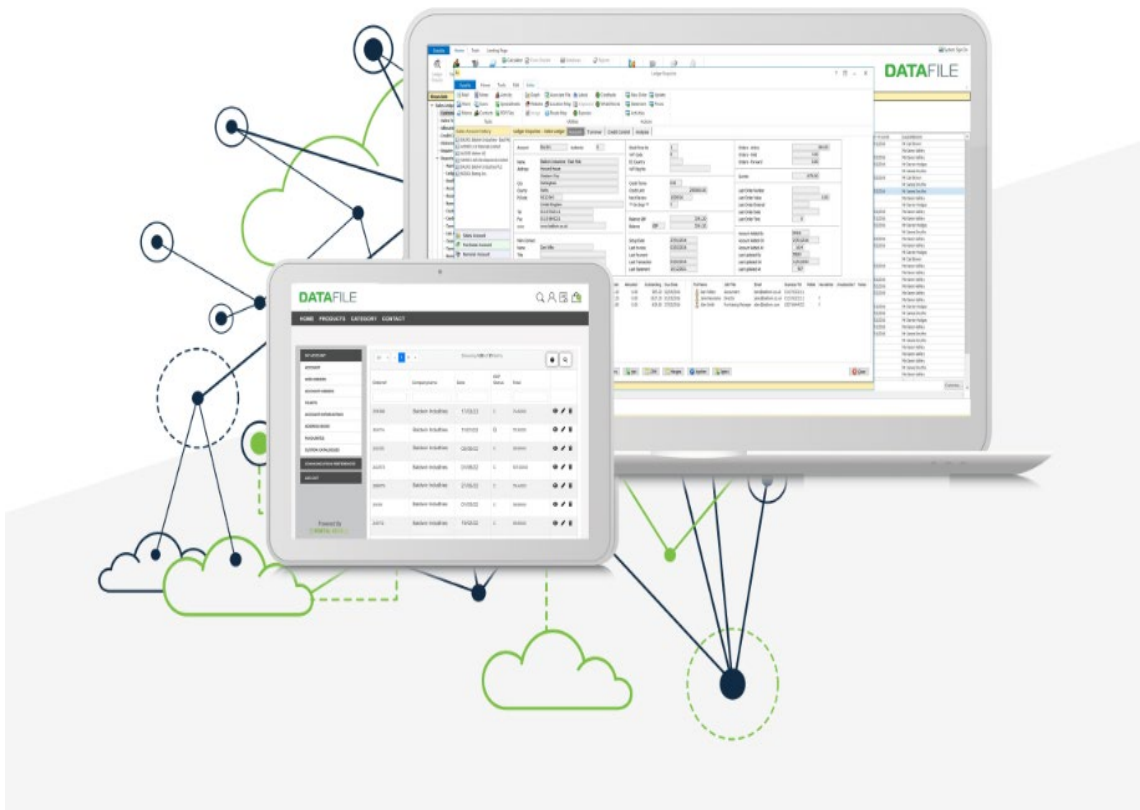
DATAFILE

Ledger Enquiry

Ledger Enquiry - Sales Ledger

DATAFILE

HOME PRODUCTS CATEGORY CONTACT

MY ACCOUNT

ACCOUNT

ORDER HISTORY

BASKET

FAVOURITES

CUSTOM CATALOGUES

LOG OUT

Powered By

Baldwin Industries

Baldwin Industries

Baldwin Industries

Baldwin Industries

Baldwin Industries

Baldwin Industries

Baldwin Industries

Sales Account

Purchase Account

Nominal Account

Close